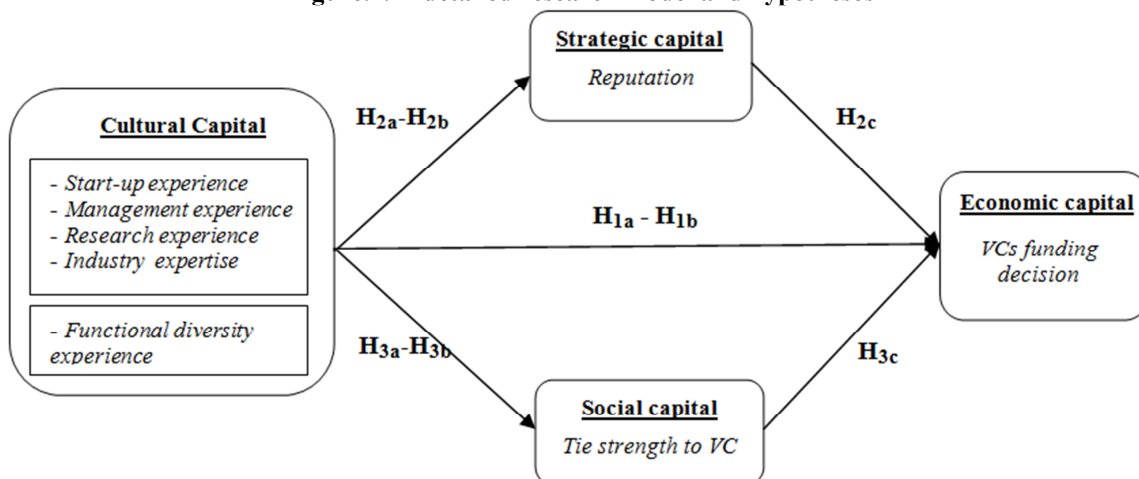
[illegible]

Strategic capital
Reputation

Cultural Capital
- Start-up experience
- Management experience
- Research experience
- Industry expertise

- Functional diversity experience

$H_{2a}$-$H_{2b}$

$H_{2c}$

$H_{1a}$ - $H_{1b}$

Economic capital
VCs funding decision

$H_{3a}$-$H_{3b}$

$H_{3c}$

Social capital
Tie strength to VC